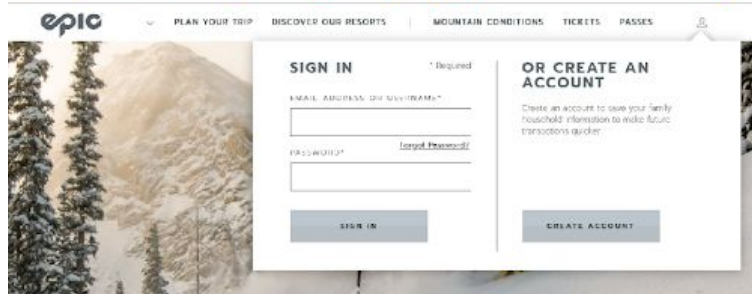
epic

PLAN YOUR TRIP DISCOVER OUR RESORTS | MOUNTAIN CONDITIONS TICKETS PASSES

SIGN IN

* Required

EMAIL ADDRESS OR USERNAME*

Forgot Password?

PASSWORD*

SIGN IN

OR CREATE AN ACCOUNT

Create an account to save your family household information to make future transactions quicker.

CREATE ACCOUNT